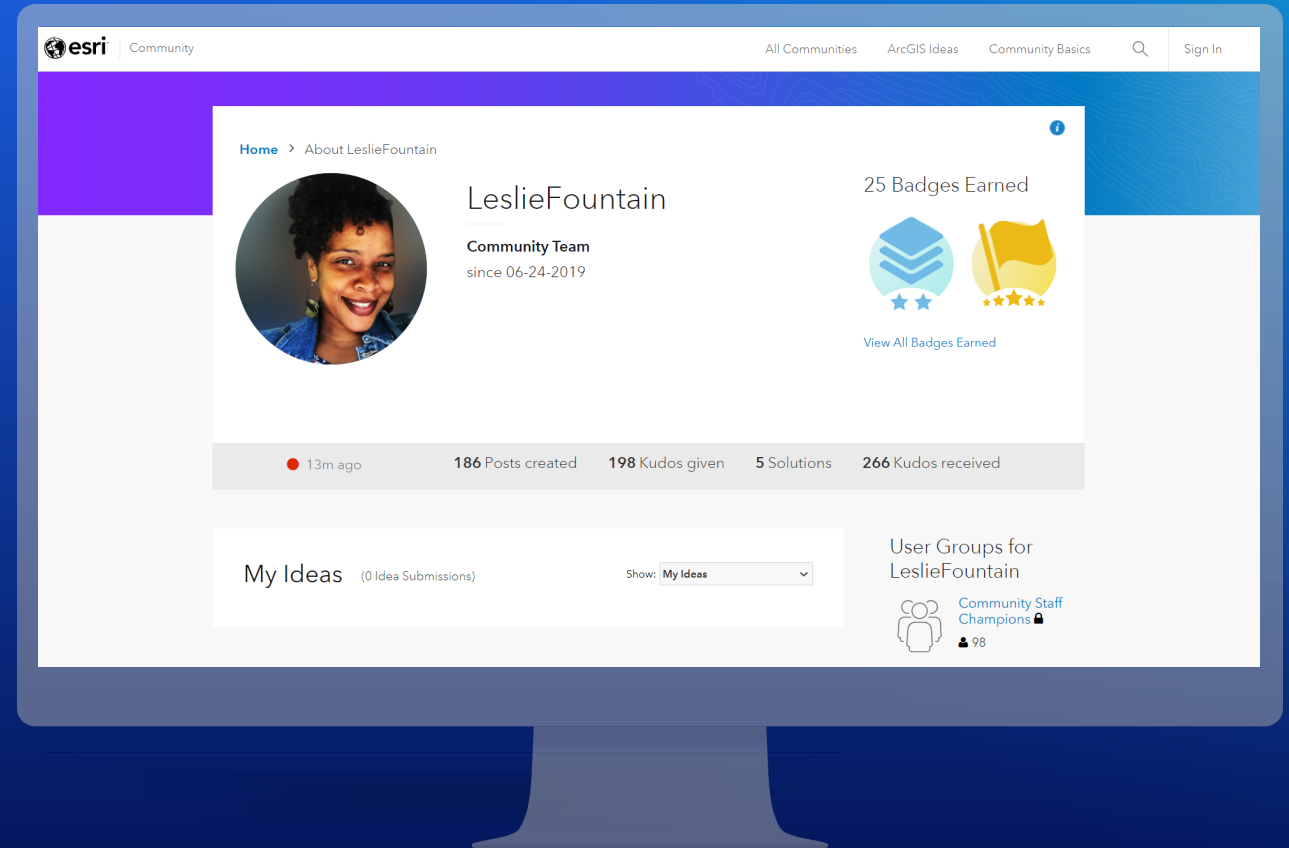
esri Community

All Communities ArcGIS Ideas Community Basics Sign In

Home > About LeslieFountain

LeslieFountain

Community Team
since 06-24-2019

25 Badges Earned

View All Badges Earned

13m ago 186 Posts created 198 Kudos given 5 Solutions 266 Kudos received

My Ideas (0 Idea Submissions)

Show: My Ideas

User Groups for LeslieFountain

Community Staff Champions

98